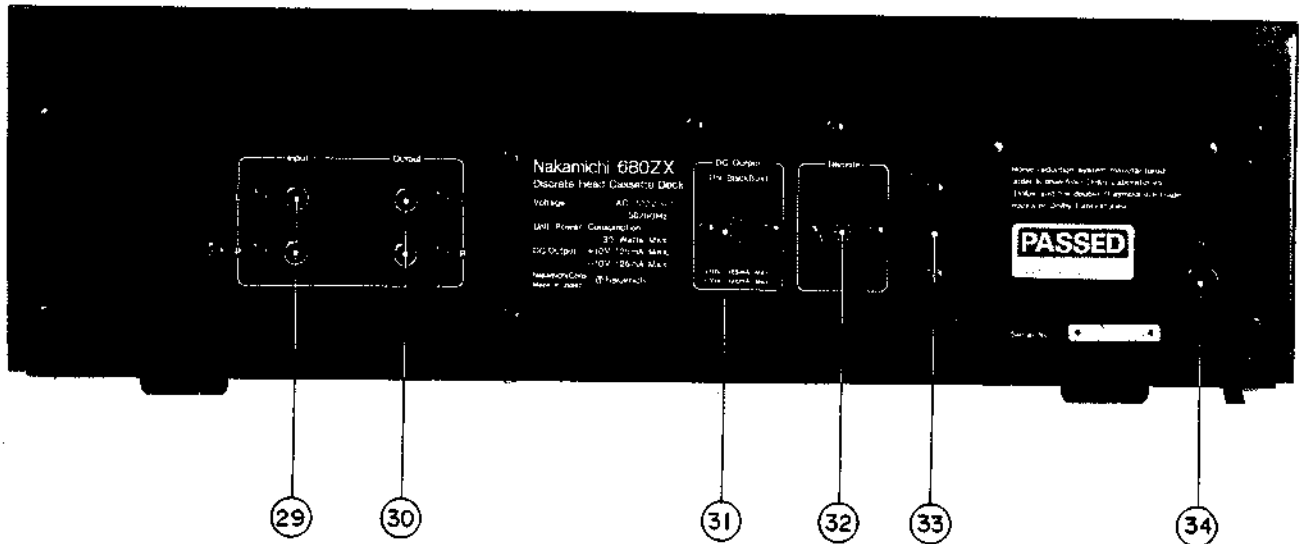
Input

Output

L

R

Nakamichi 680ZX

Discrete Head Cassette Deck

Voltage AC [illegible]

50/60Hz

Unit Power Consumption

35 Watts Max

DC Output +10V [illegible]mA Max

−10V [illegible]mA Max

Nakamichi Corp.

Made in Japan

DC Output

Reverse

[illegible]

PASSED

Serial No.

29

30

31

32

33

34